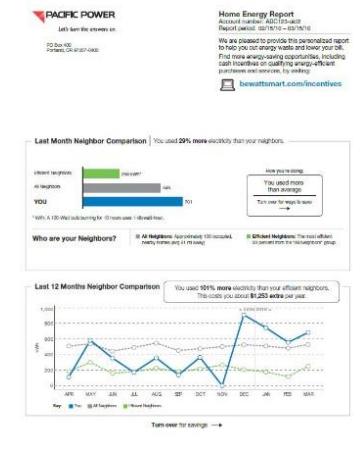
PACIFIC POWER
Let's turn the answers on.

PO Box 400
Portland, OR 97207-0400

Home Energy Report
Account number: ABC123-abc
Report period: 02/15/10 – 03/15/10

We are pleased to provide this personalized report to help you cut energy waste and lower your bill.
Find more energy-saving opportunities, including cash incentives on qualifying energy-efficient purchases and services, by visiting:

bewattsmart.com/incentives

Last Month Neighbor Comparison | You used 29% more electricity than your neighbors.

Efficient Neighbors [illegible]
All Neighbors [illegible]
YOU 701

How you're doing:
You used more than average
Turn over for ways to save

* kWh: A 100-Watt bulb burning for 10 hours uses 1 kilowatt-hour.

Who are your Neighbors?
All Neighbors: Approximately 100 occupied, nearby homes (avg 41 mi away)
Efficient Neighbors: The most efficient 20 percent from the "All Neighbors" group

Last 12 Months Neighbor Comparison | You used 101% more electricity than your efficient neighbors. This costs you about $1,253 extra per year.

1,000
800
600
400
200
0
kWh
APR MAY JUN JUL AUG SEP OCT NOV DEC JAN FEB MAR

Key: You All Neighbors Efficient Neighbors

Turn over for savings →